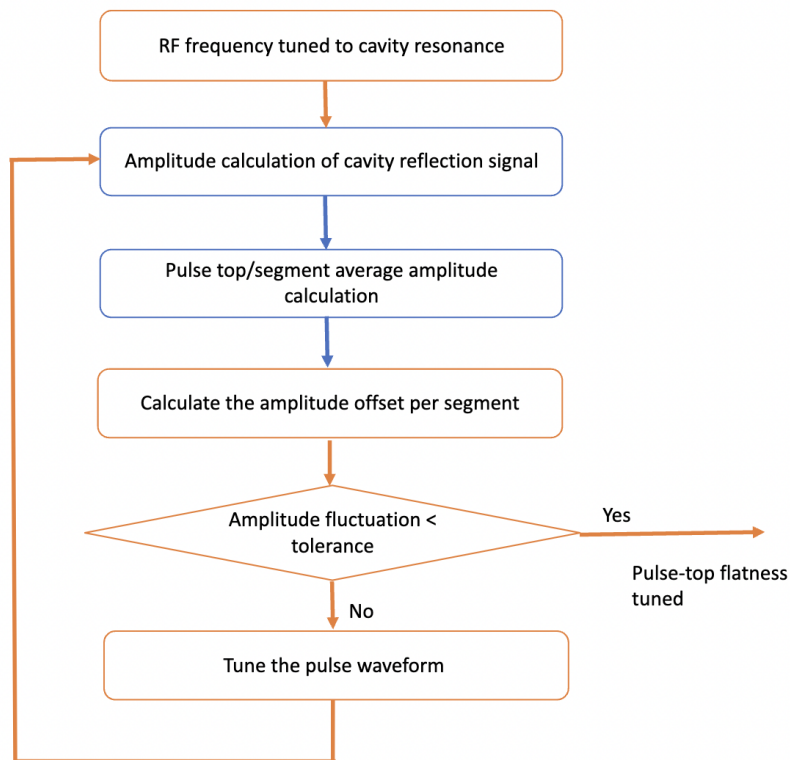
RF frequency tuned to cavity resonance

Amplitude calculation of cavity reflection signal

Pulse top/segment average amplitude calculation

Calculate the amplitude offset per segment

Amplitude fluctuation < tolerance

Yes

Pulse-top flatness tuned

No

Tune the pulse waveform